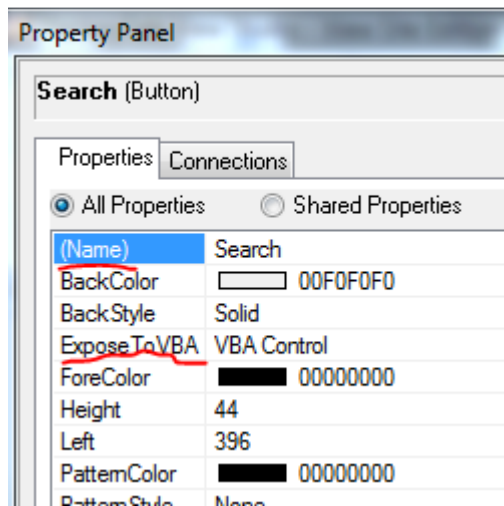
Property Panel

**Search** (Button)

Properties | Connections

All Properties  Shared Properties

| | |
|---|---|
| (Name) | Search |
| BackColor | 00F0F0F0 |
| BackStyle | Solid |
| ExposeToVBA | VBA Control |
| ForeColor | 00000000 |
| Height | 44 |
| Left | 396 |
| PatternColor | 00000000 |
| PatternStyle | None |